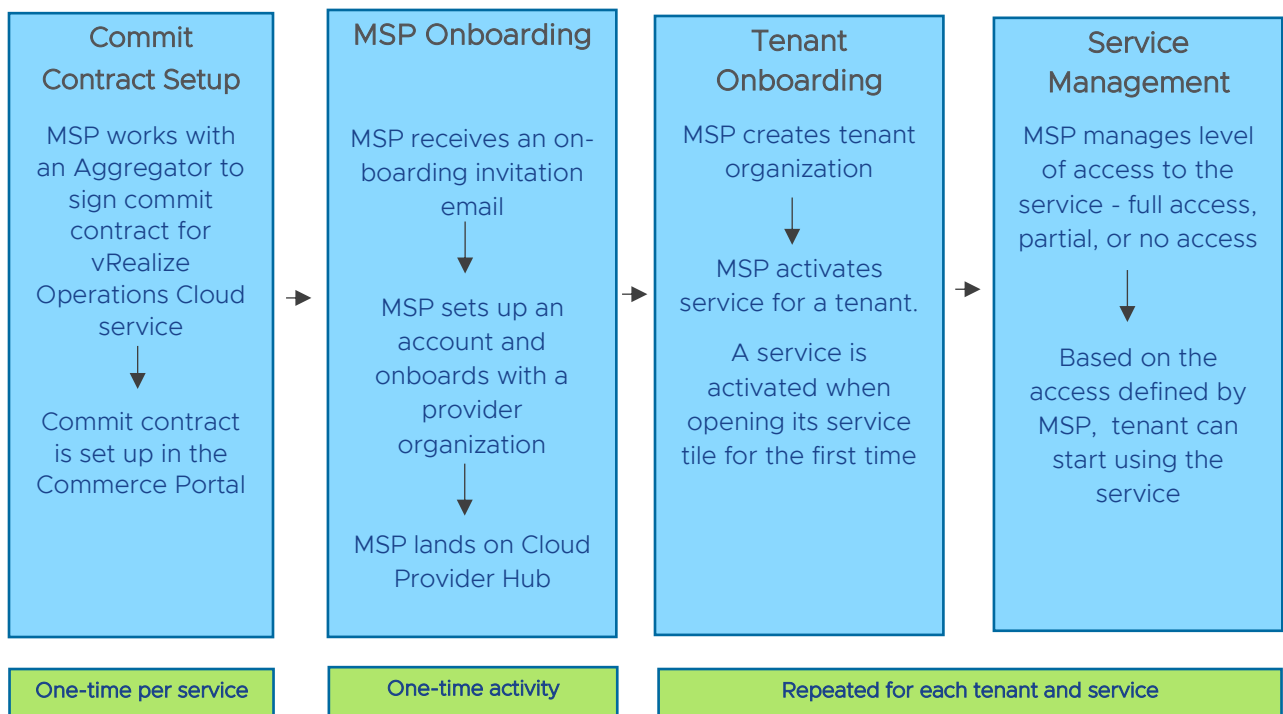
Commit Contract Setup

MSP works with an Aggregator to sign commit contract for vRealize Operations Cloud service

Commit contract is set up in the Commerce Portal

MSP Onboarding

MSP receives an onboarding invitation email

MSP sets up an account and onboards with a provider organization

MSP lands on Cloud Provider Hub

Tenant Onboarding

MSP creates tenant organization

MSP activates service for a tenant.

A service is activated when opening its service tile for the first time

Service Management

MSP manages level of access to the service - full access, partial, or no access

Based on the access defined by MSP, tenant can start using the service

One-time per service

One-time activity

Repeated for each tenant and service